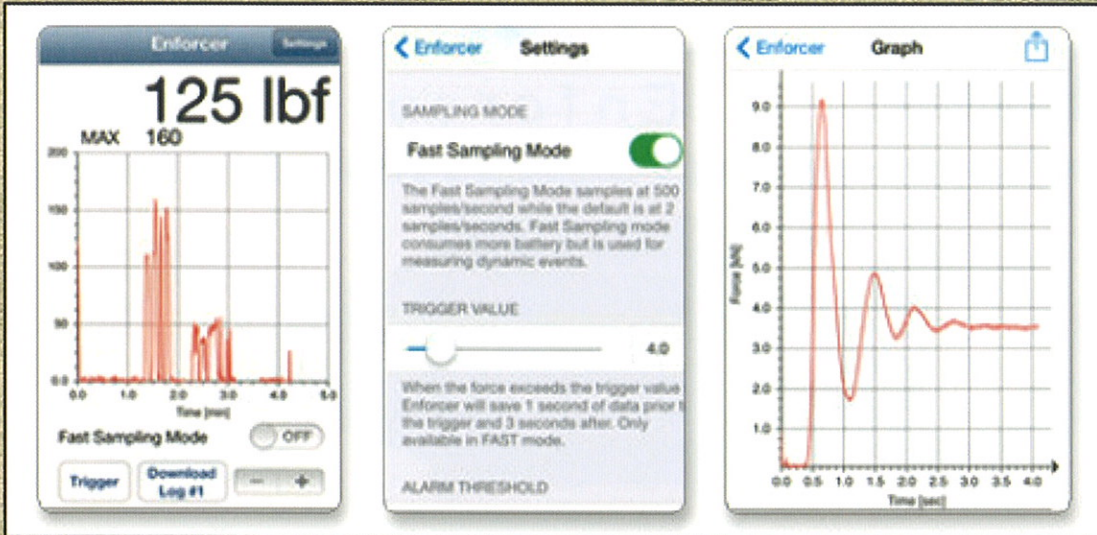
Enforcer Settings

125 lbf

MAX 160

200
150
100
50
0.0

0.0 1.0 2.0 3.0 4.0 5.0
Time [sec]

Fast Sampling Mode OFF

Trigger
Download Log #1
− +

Enforcer Settings

SAMPLING MODE

Fast Sampling Mode

The Fast Sampling Mode samples at 500 samples/second while the default is at 2 samples/seconds. Fast Sampling mode consumes more battery but is used for measuring dynamic events.

TRIGGER VALUE

4.0

When the force exceeds the trigger value Enforcer will save 1 second of data prior t the trigger and 3 seconds after. Only available in FAST mode.

ALARM THRESHOLD

Enforcer Graph

9.0
8.0
7.0
6.0
5.0
4.0
3.0
2.0
1.0

Force [kN]

0.0 0.5 1.0 1.5 2.0 2.5 3.0 3.5 4.0
Time [sec]